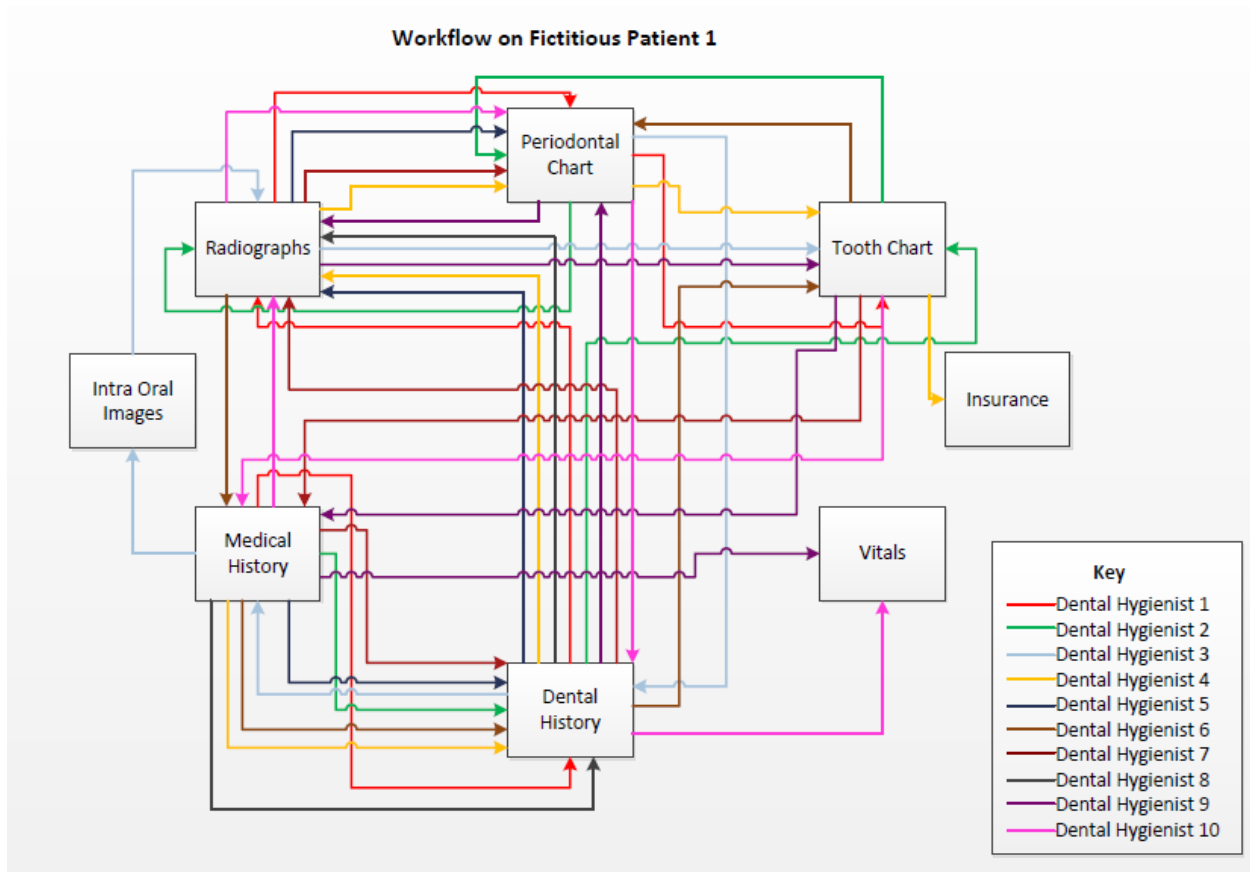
Workflow on Fictitious Patient 1

Periodontal Chart

Radiographs

Tooth Chart

Intra Oral Images

Insurance

Medical History

Vitals

Dental History

Key
Dental Hygienist 1
Dental Hygienist 2
Dental Hygienist 3
Dental Hygienist 4
Dental Hygienist 5
Dental Hygienist 6
Dental Hygienist 7
Dental Hygienist 8
Dental Hygienist 9
Dental Hygienist 10